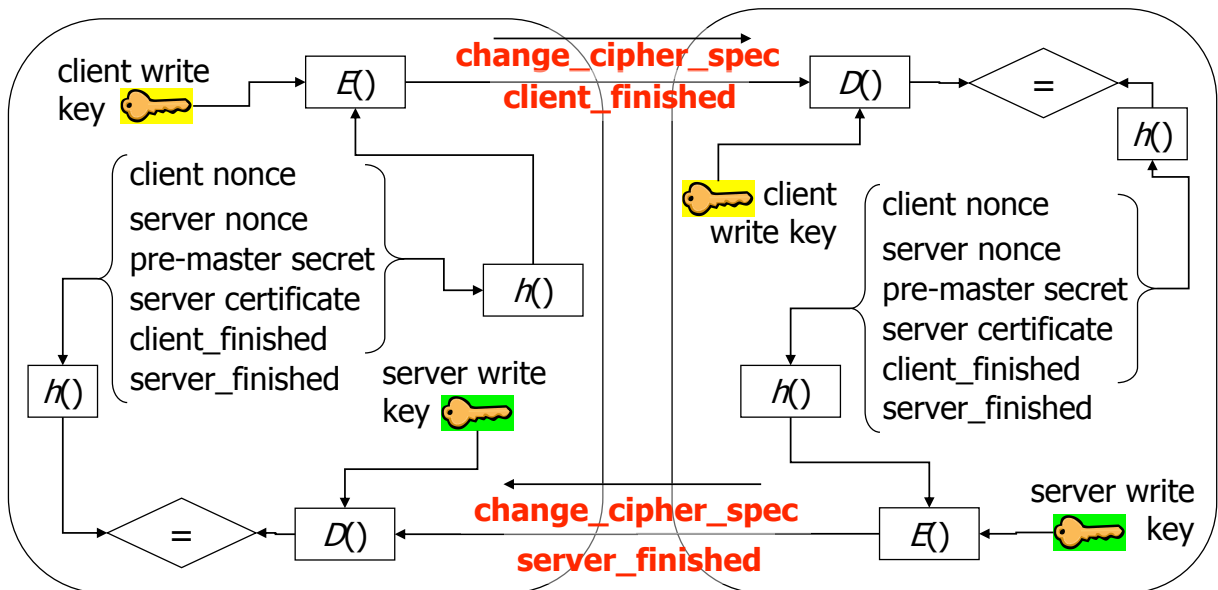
client write key

$E()$

change_cipher_spec
client_finished

$D()$

=

$h()$

client nonce
server nonce
pre-master secret
server certificate
client_finished
server_finished

$h()$

$h()$

client write key

client nonce
server nonce
pre-master secret
server certificate
client_finished
server_finished

$h()$

server write key

=

$D()$

change_cipher_spec
server_finished

$E()$

server write key